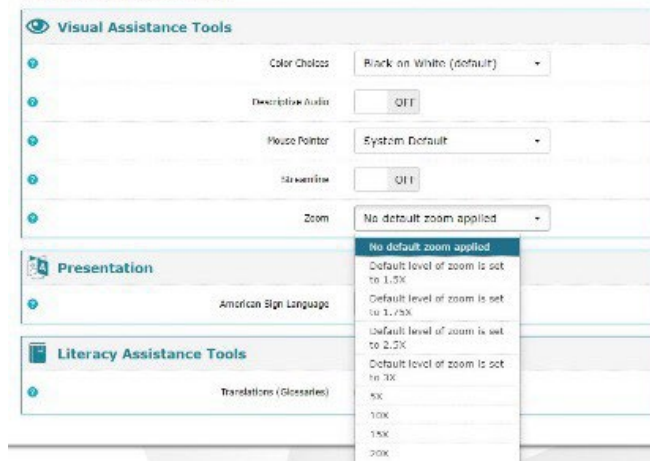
Visual Assistance Tools

Color Choices Black on White (default)

Descriptive Audio OFF

Mouse Pointer System Default

Streamline OFF

Zoom No default zoom applied

No default zoom applied
Default level of zoom is set to 1.5X
Default level of zoom is set to 1.75X
Default level of zoom is set to 2.5X
Default level of zoom is set to 3X
5X
10X
15X
20X

Presentation

American Sign Language

Literacy Assistance Tools

Translations (Glossaries)